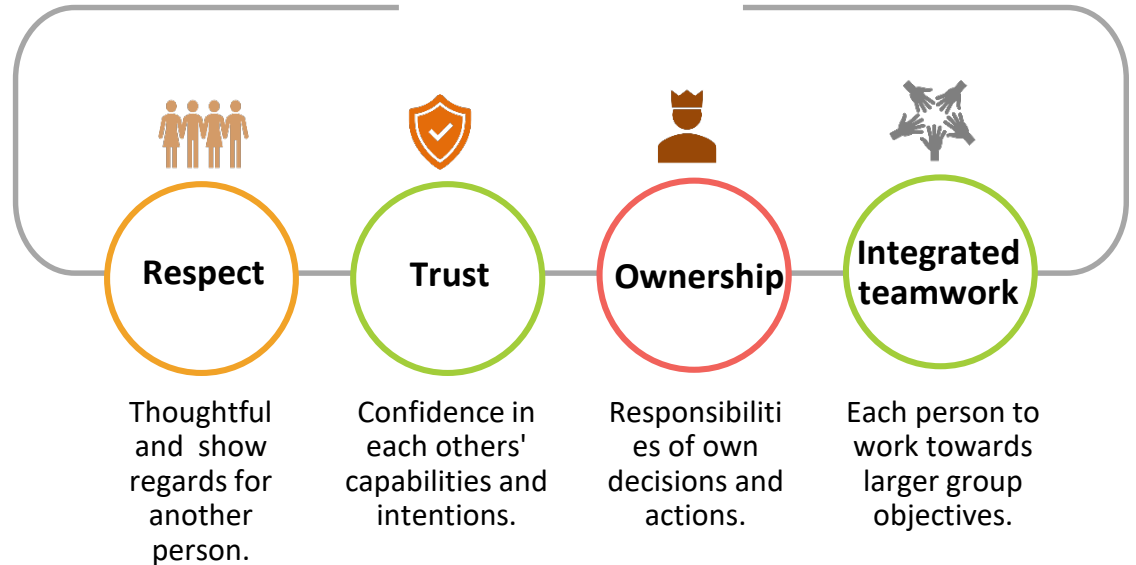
Respect

Trust

Ownership

Integrated teamwork

Thoughtful and show regards for another person.

Confidence in each others' capabilities and intentions.

Responsibilities of own decisions and actions.

Each person to work towards larger group objectives.